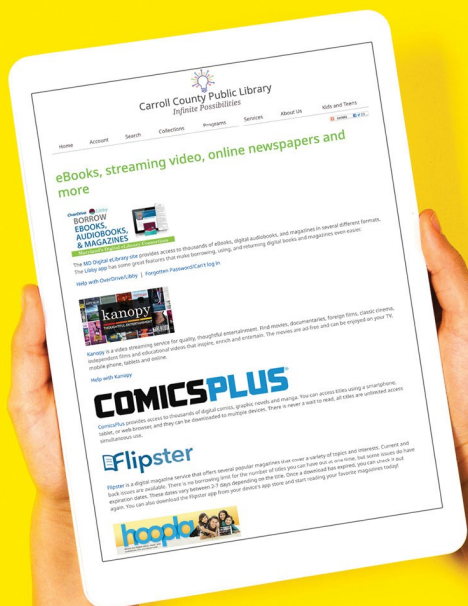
Carroll County Public Library
Infinite Possibilities

Home Account Search Collections Programs Services About Us Kids and Teens

eBooks, streaming video, online newspapers and more

BORROW EBOOKS, AUDIOBOOKS, & MAGAZINES

The MD Digital eLibrary site provides access to thousands of eBooks, digital audiobooks, and magazines in several different formats. The Libby app has some great features that make borrowing, using, and returning digital books and magazines even easier.

Help with OverDrive/Libby | Forgotten Password/Can't log in

kanopy

Kanopy is a video streaming service for quality, thoughtful entertainment. Find movies, documentaries, foreign films, classic cinema, independent films and educational videos that inspire, enrich and entertain. The movies are ad-free and can be enjoyed on your TV, mobile phone, tablets and online.

Help with Kanopy

COMICSPLUS

ComicsPlus provides access to thousands of digital comics, graphic novels and manga. You can access titles using a smartphone, tablet, or web browser, and they can be downloaded to multiple devices. There is never a wait to read, all titles are unlimited access simultaneous use.

Flipster

Flipster is a digital magazine service that offers several popular magazines that cover a variety of topics and interests. Current and back-issues are available. There is no borrowing limit for the number of titles you can have out at one time, but some issues do have expiration dates. These dates vary between 2-7 days depending on the title. Once a download has expired, you can check it out again. You can also download the Flipster app from your device's app store and start reading your favorite magazines today!

hoopla